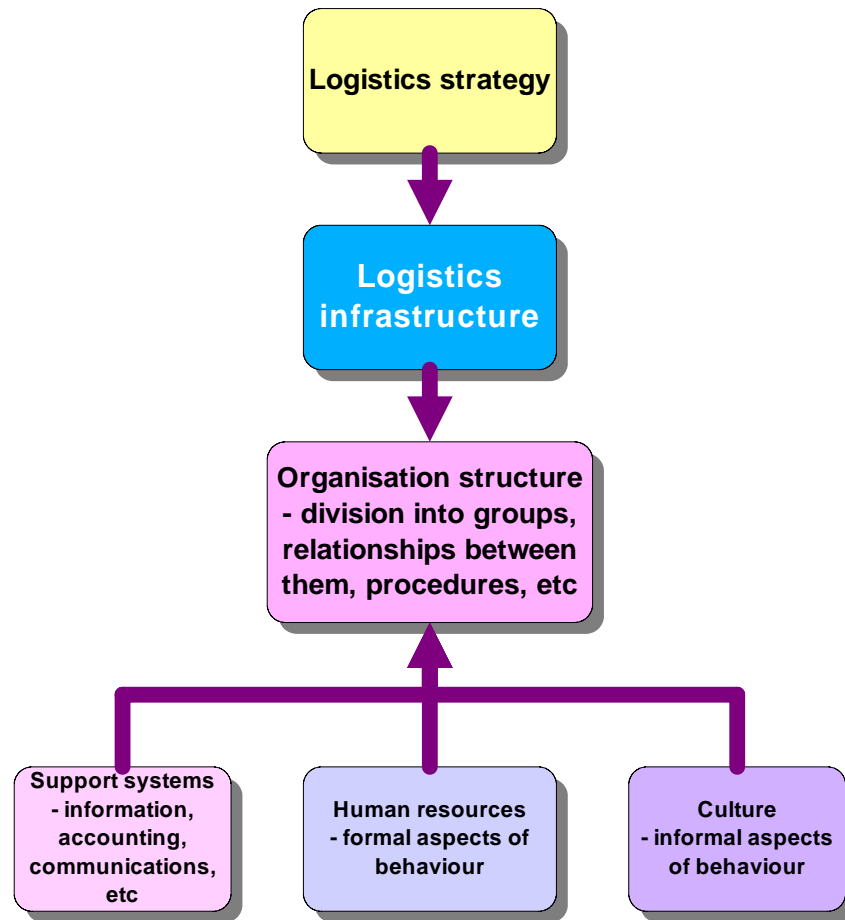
Logistics strategy

Logistics infrastructure

Organisation structure - division into groups, relationships between them, procedures, etc

Support systems - information, accounting, communications, etc

Human resources - formal aspects of behaviour

Culture - informal aspects of behaviour